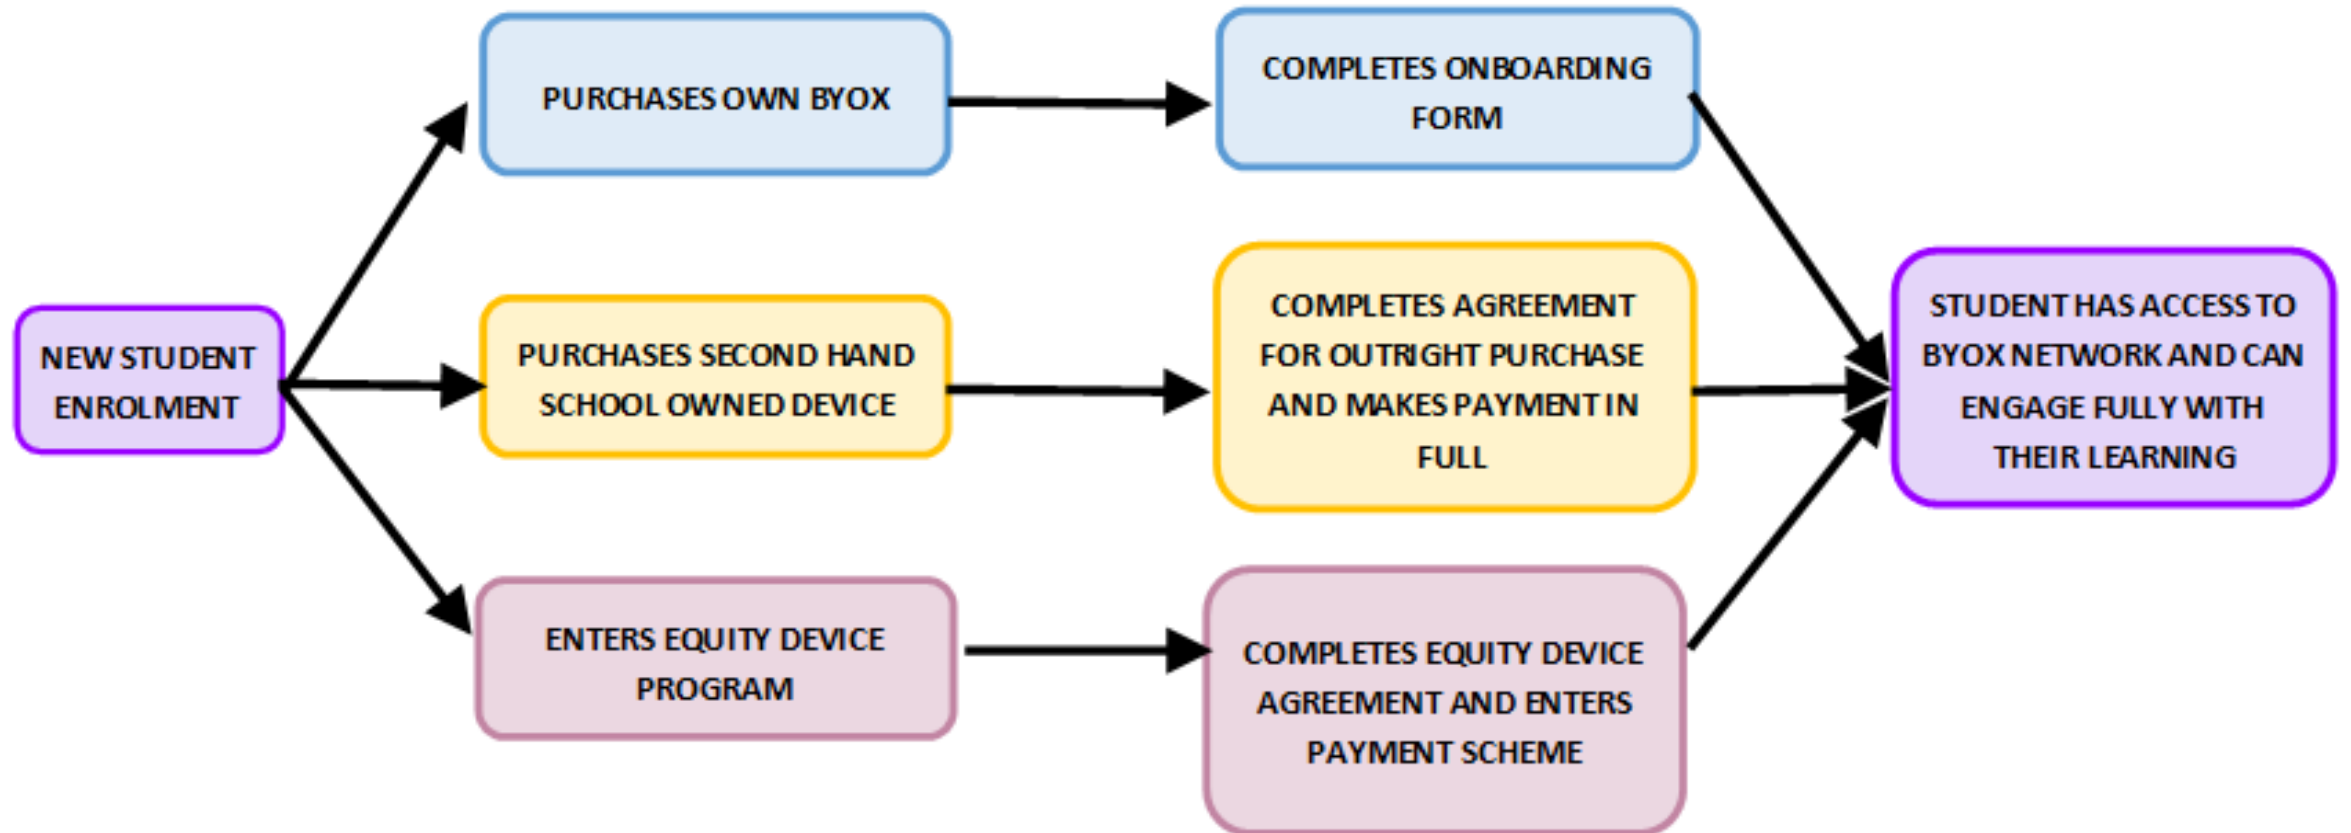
NEW STUDENT ENROLMENT

PURCHASES OWN BYOX

COMPLETES ONBOARDING FORM

PURCHASES SECOND HAND SCHOOL OWNED DEVICE

COMPLETES AGREEMENT FOR OUTRIGHT PURCHASE AND MAKES PAYMENT IN FULL

ENTERS EQUITY DEVICE PROGRAM

COMPLETES EQUITY DEVICE AGREEMENT AND ENTERS PAYMENT SCHEME

STUDENT HAS ACCESS TO BYOX NETWORK AND CAN ENGAGE FULLY WITH THEIR LEARNING